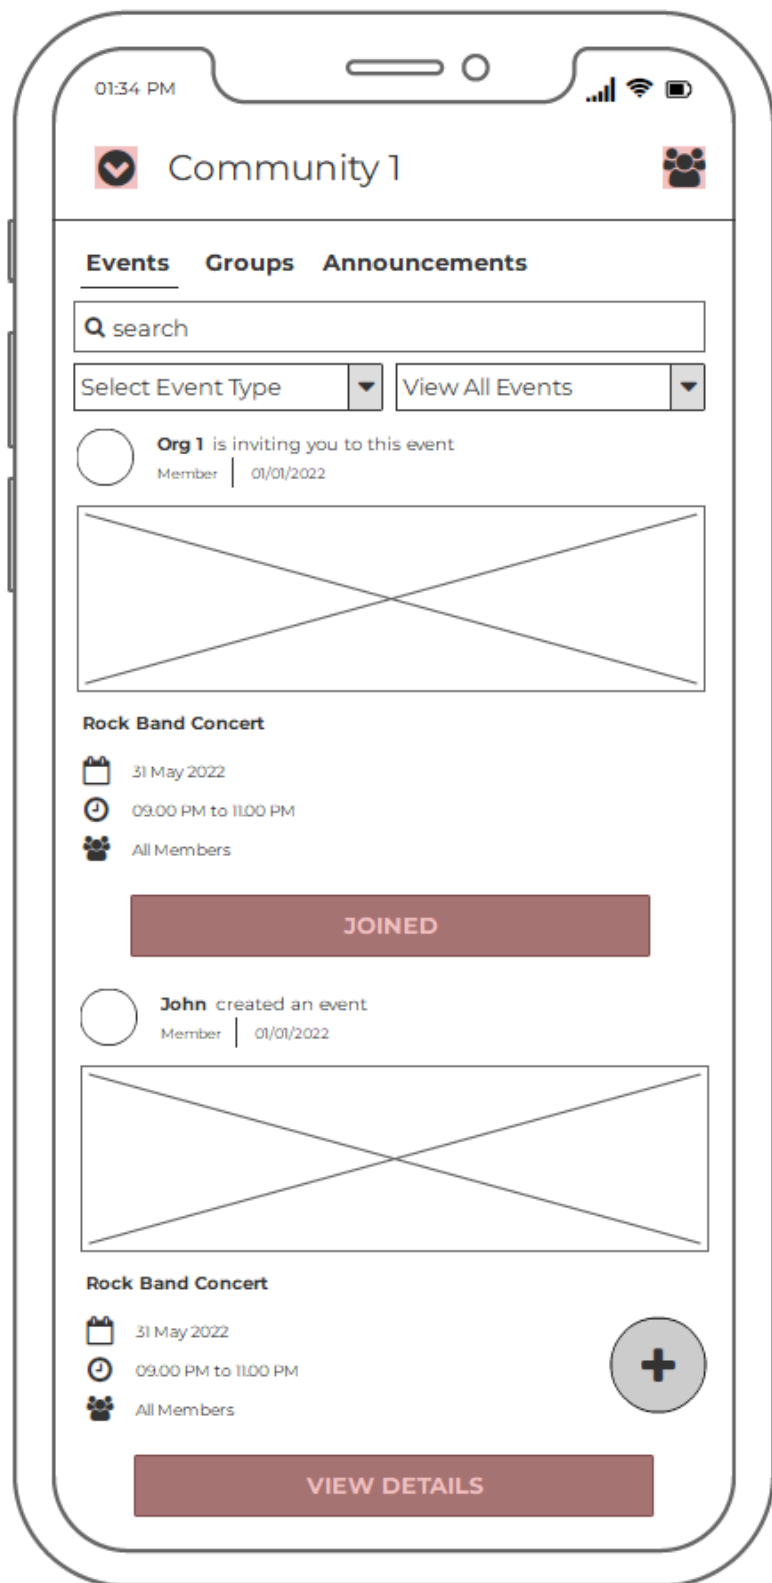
01:34 PM

Community 1

Events Groups Announcements

search

Select Event Type

View All Events

Org 1 is inviting you to this event
Member | 01/01/2022

Rock Band Concert

31 May 2022
09.00 PM to 11.00 PM
All Members

JOINED

John created an event
Member | 01/01/2022

Rock Band Concert

31 May 2022
09.00 PM to 11.00 PM
All Members

+

VIEW DETAILS